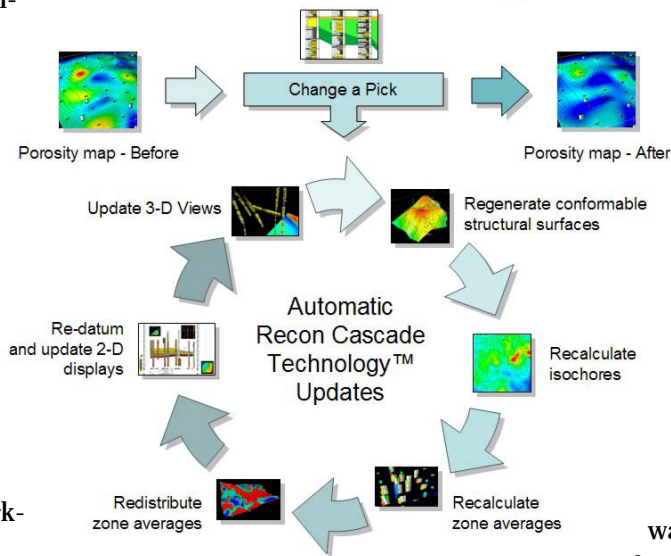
Change a Pick

Porosity map - Before

Porosity map - After

Update 3-D Views

Regenerate conformable structural surfaces

Re-datum and update 2-D displays

Automatic Recon Cascade Technology™ Updates

Recalculate isochores

Redistribute zone averages

Recalculate zone averages